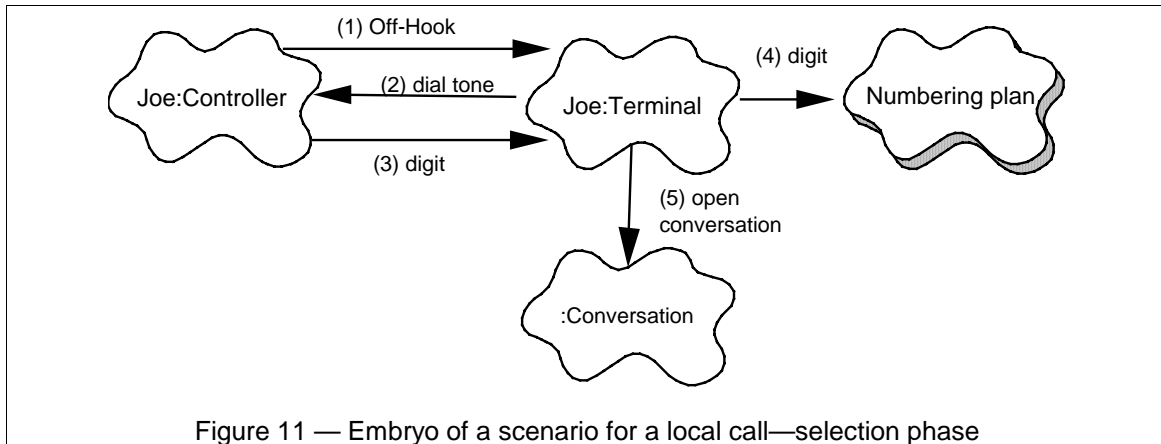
(1) Off-Hook

Joe:Controller

(2) dial tone

Joe:Terminal

(4) digit

Numbering plan

(3) digit

(5) open conversation

:Conversation

Figure 11 — Embryo of a scenario for a local call—selection phase